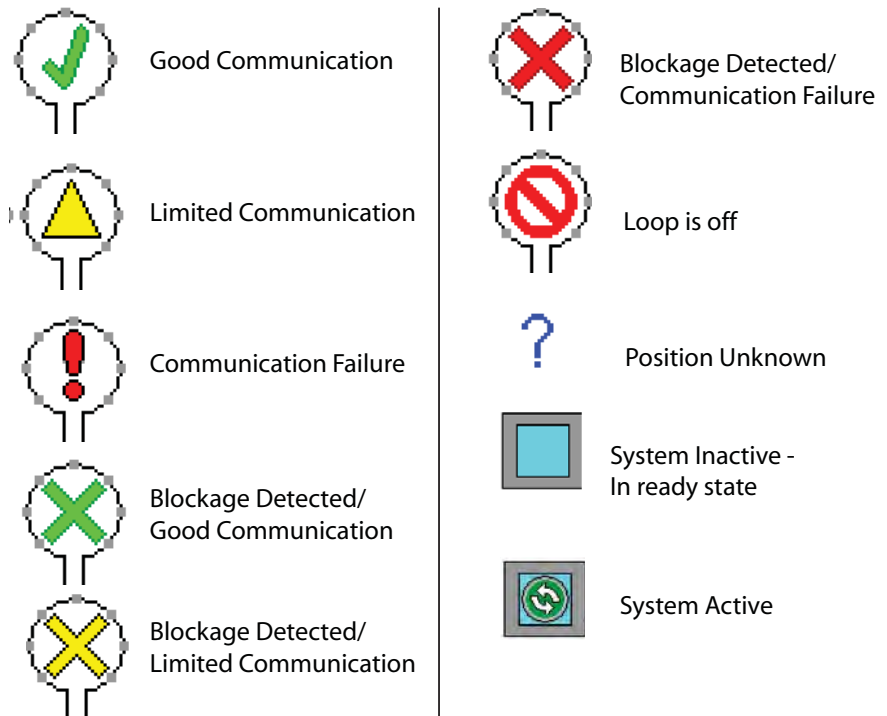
Good Communication

Limited Communication

Communication Failure

Blockage Detected/ Good Communication

Blockage Detected/ Limited Communication

Blockage Detected/ Communication Failure

Loop is off

?

Position Unknown

System Inactive - In ready state

System Active